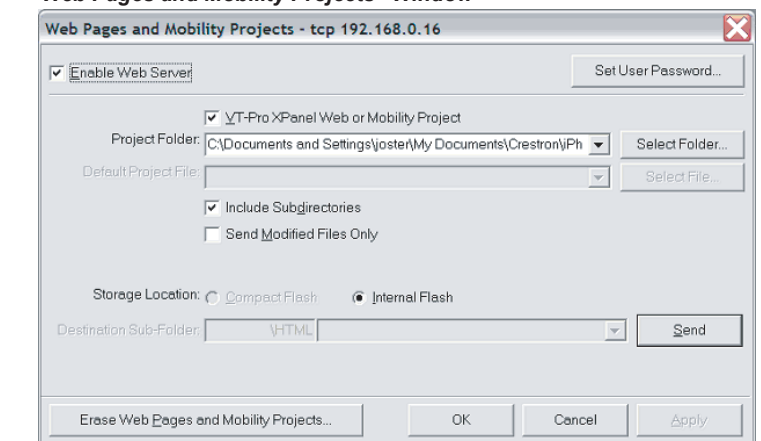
Web Pages and Mobility Projects - tcp 192.168.0.16

Enable Web Server

Set User Password...

VT-Pro XPanel Web or Mobility Project

Project Folder: C:\Documents and Settings\joster\My Documents\Crestron\iPh

Select Folder...

Default Project File:

Select File...

Include Subdirectories

Send Modified Files Only

Storage Location: Compact Flash Internal Flash

Destination Sub-Folder: \HTML

Send

Erase Web Pages and Mobility Projects...

OK

Cancel

Apply